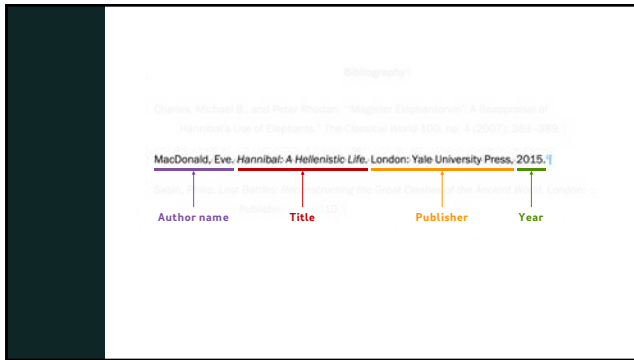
Bibliography

Charles, Michael B., and Peter Rhodan. "Magister Elephantorum": A Reappraisal of Hannibal's Use of Elephants." The Classical World 100, no. 4 (2007): 363–389.

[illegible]

MacDonald, Eve. *Hannibal: A Hellenistic Life*. London: Yale University Press, 2015.

Sabin, Philip. Lost Battles: Reconstructing the Great Clashes of the Ancient World. London: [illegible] Publishing, 2010.

Author name

Title

Publisher

Year